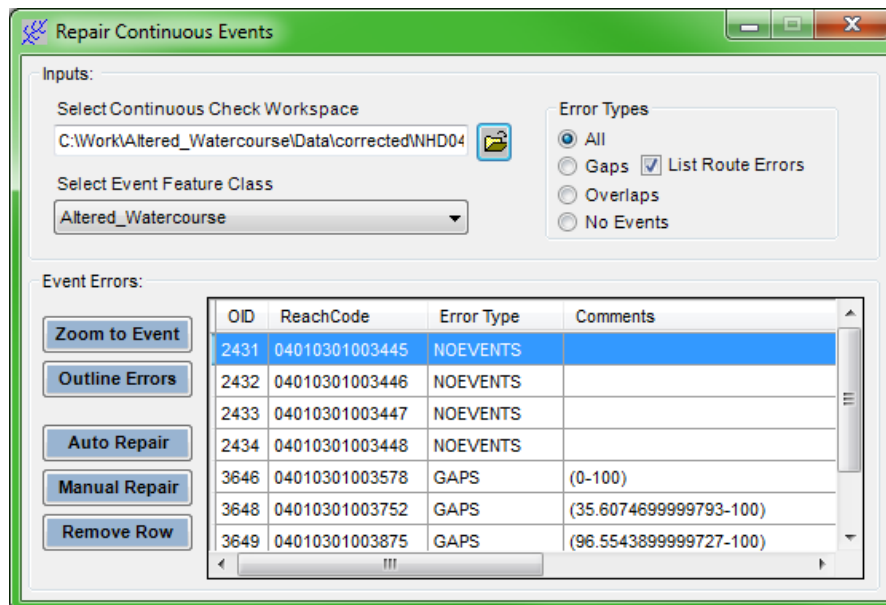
Repair Continuous Events

Inputs:

Select Continuous Check Workspace

C:\Work\Altered_Watercourse\Data\corrected\NHD04

Select Event Feature Class

Altered_Watercourse

Error Types

All

Gaps

List Route Errors

Overlaps

No Events

Event Errors:

Zoom to Event

Outline Errors

Auto Repair

Manual Repair

Remove Row

| OID | ReachCode | Error Type | Comments |
|---|---|---|---|
| 2431 | 04010301003445 | NOEVENTS | |
| 2432 | 04010301003446 | NOEVENTS | |
| 2433 | 04010301003447 | NOEVENTS | |
| 2434 | 04010301003448 | NOEVENTS | |
| 3646 | 04010301003578 | GAPS | (0-100) |
| 3648 | 04010301003752 | GAPS | (35.6074699999793-100) |
| 3649 | 04010301003875 | GAPS | (96.5543899999727-100) |